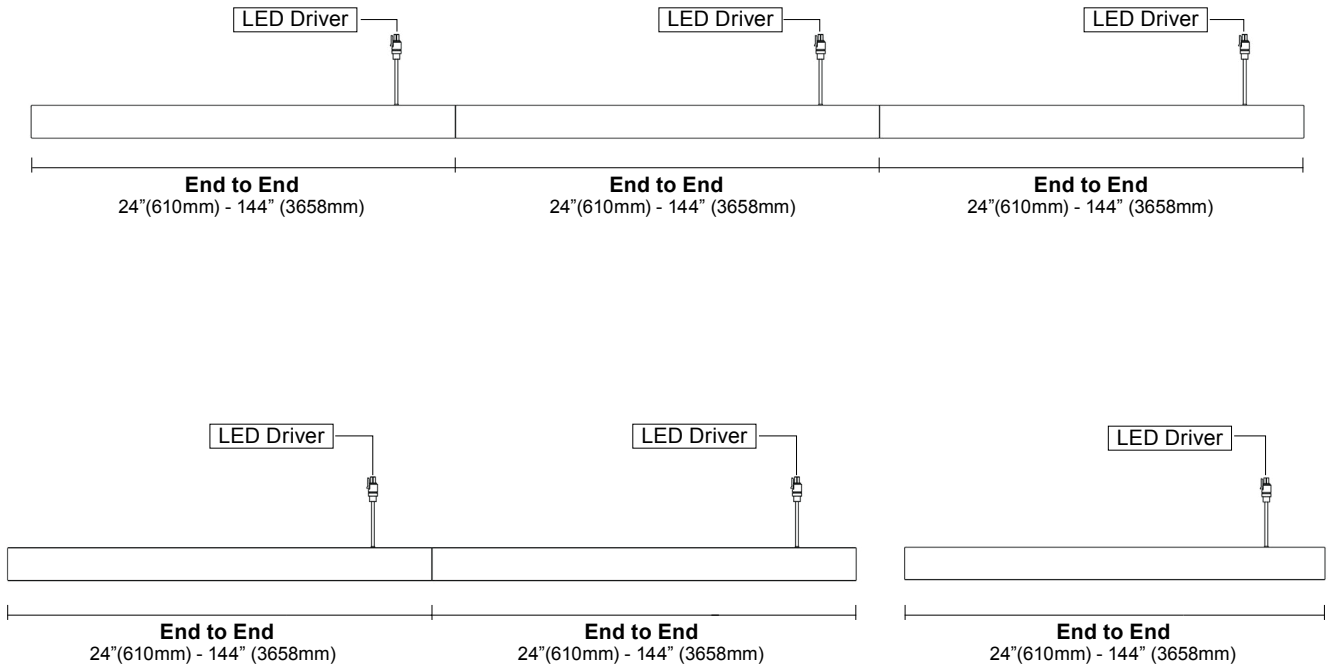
LED Driver
LED Driver
LED Driver

End to End
24"(610mm) - 144" (3658mm)

End to End
24"(610mm) - 144" (3658mm)

End to End
24"(610mm) - 144" (3658mm)

LED Driver
LED Driver
LED Driver

End to End
24"(610mm) - 144" (3658mm)

End to End
24"(610mm) - 144" (3658mm)

End to End
24"(610mm) - 144" (3658mm)